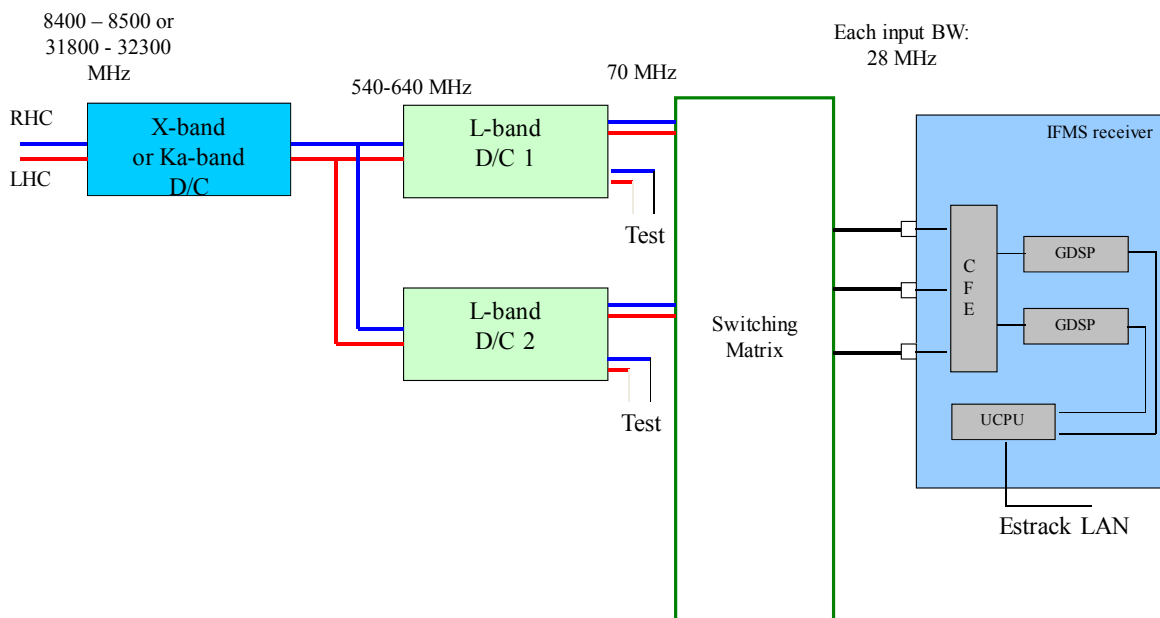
8400 – 8500 or 31800 - 32300 MHz

RHC

LHC

X-band or Ka-band D/C

540-640 MHz

L-band D/C 1

Test

L-band D/C 2

Test

70 MHz

Switching Matrix

Each input BW: 28 MHz

IFMS receiver

C F E

GDSP

GDSP

UCPU

Estrack LAN